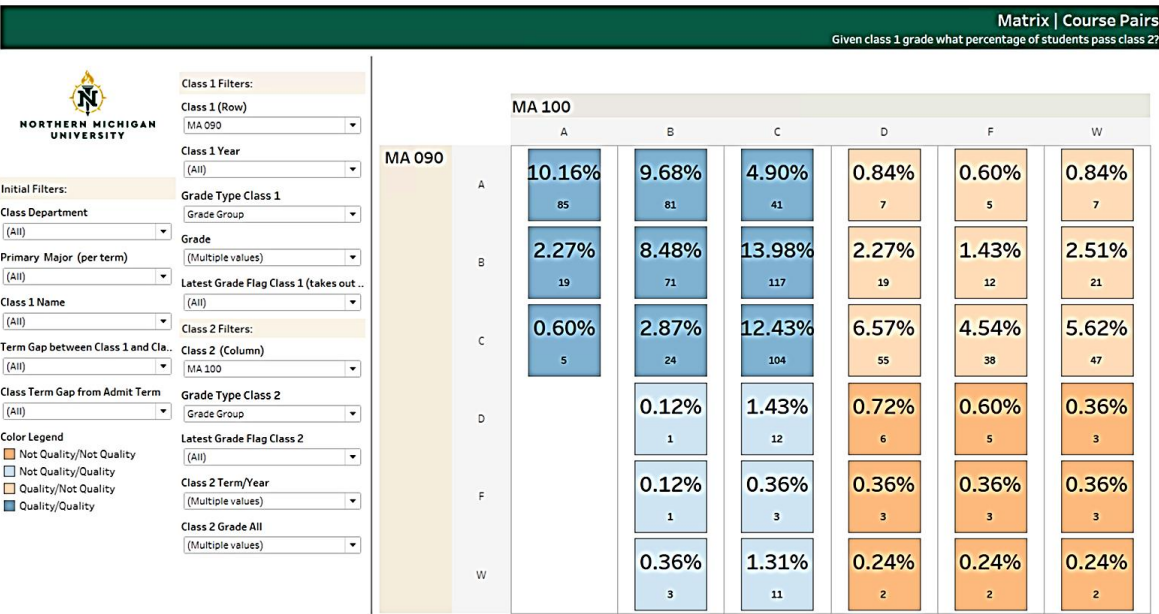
Matrix | Course Pairs
Given class 1 grade what percentage of students pass class 2?

NORTHERN MICHIGAN UNIVERSITY

Initial Filters:
Class Department
(All)
Primary Major (per term)
(All)
Class 1 Name
(All)
Term Gap between Class 1 and Cla..
(All)
Class Term Gap from Admit Term
(All)
Color Legend
Not Quality/Not Quality
Not Quality/Quality
Quality/Not Quality
Quality/Quality

Class 1 Filters:
Class 1 (Row)
MA 090
Class 1 Year
(All)
Grade Type Class 1
Grade Group
Grade
(Multiple values)
Latest Grade Flag Class 1 (takes out ..
(All)
Class 2 Filters:
Class 2 (Column)
MA 100
Grade Type Class 2
Grade Group
Latest Grade Flag Class 2
(All)
Class 2 Term/Year
(Multiple values)
Class 2 Grade All
(Multiple values)

MA 100
MA 090

| | A | B | C | D | F | W |
|---|---|---|---|---|---|---|
| A | 10.16% 85 | 9.68% 81 | 4.90% 41 | 0.84% 7 | 0.60% 5 | 0.84% 7 |
| B | 2.27% 19 | 8.48% 71 | 13.98% 117 | 2.27% 19 | 1.43% 12 | 2.51% 21 |
| C | 0.60% 5 | 2.87% 24 | 12.43% 104 | 6.57% 55 | 4.54% 38 | 5.62% 47 |
| D | | 0.12% 1 | 1.43% 12 | 0.72% 6 | 0.60% 5 | 0.36% 3 |
| F | | 0.12% 1 | 0.36% 3 | 0.36% 3 | 0.36% 3 | 0.36% 3 |
| W | | 0.36% 3 | 1.31% 11 | 0.24% 2 | 0.24% 2 | 0.24% 2 |